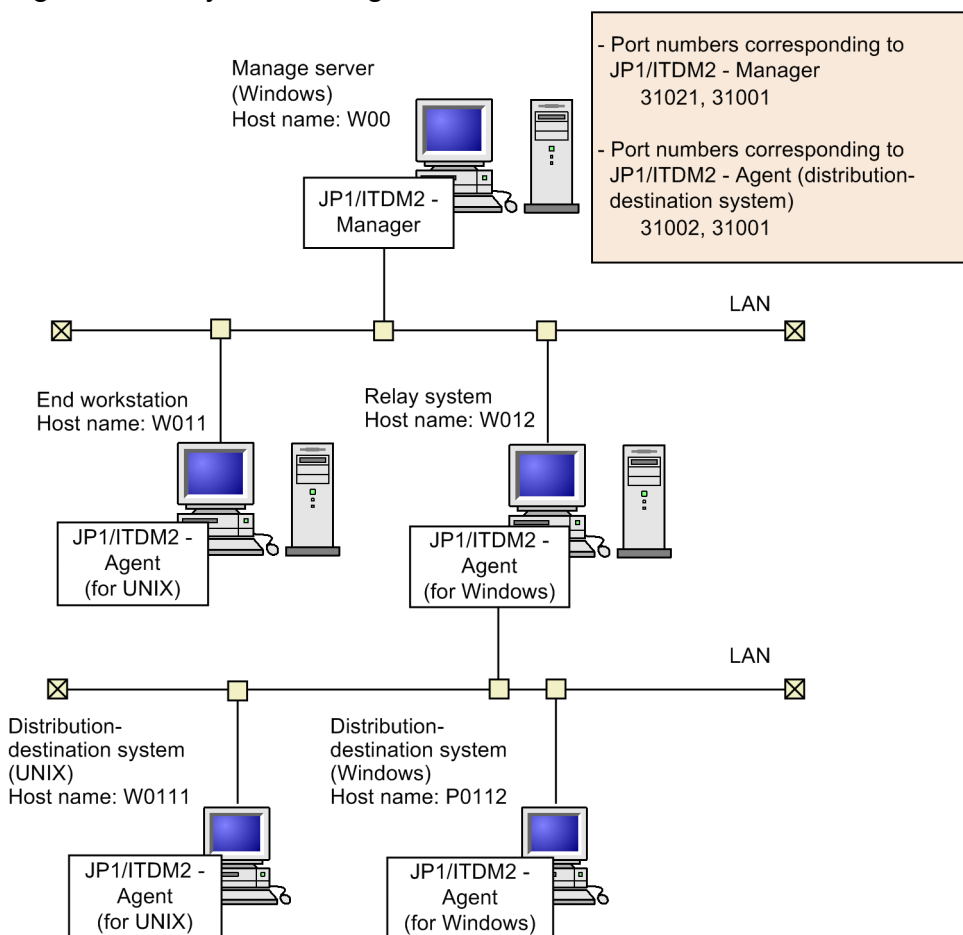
- Port numbers corresponding to JP1/ITDM2 - Manager
31021, 31001

- Port numbers corresponding to JP1/ITDM2 - Agent (distribution-destination system)
31002, 31001

Manage server (Windows)
Host name: W00

JP1/ITDM2 - Manager

LAN

End workstation
Host name: W011

JP1/ITDM2 - Agent (for UNIX)

Relay system
Host name: W012

JP1/ITDM2 - Agent (for Windows)

LAN

Distribution-destination system (UNIX)
Host name: W0111

JP1/ITDM2 - Agent (for UNIX)

Distribution-destination system (Windows)
Host name: P0112

JP1/ITDM2 - Agent (for Windows)